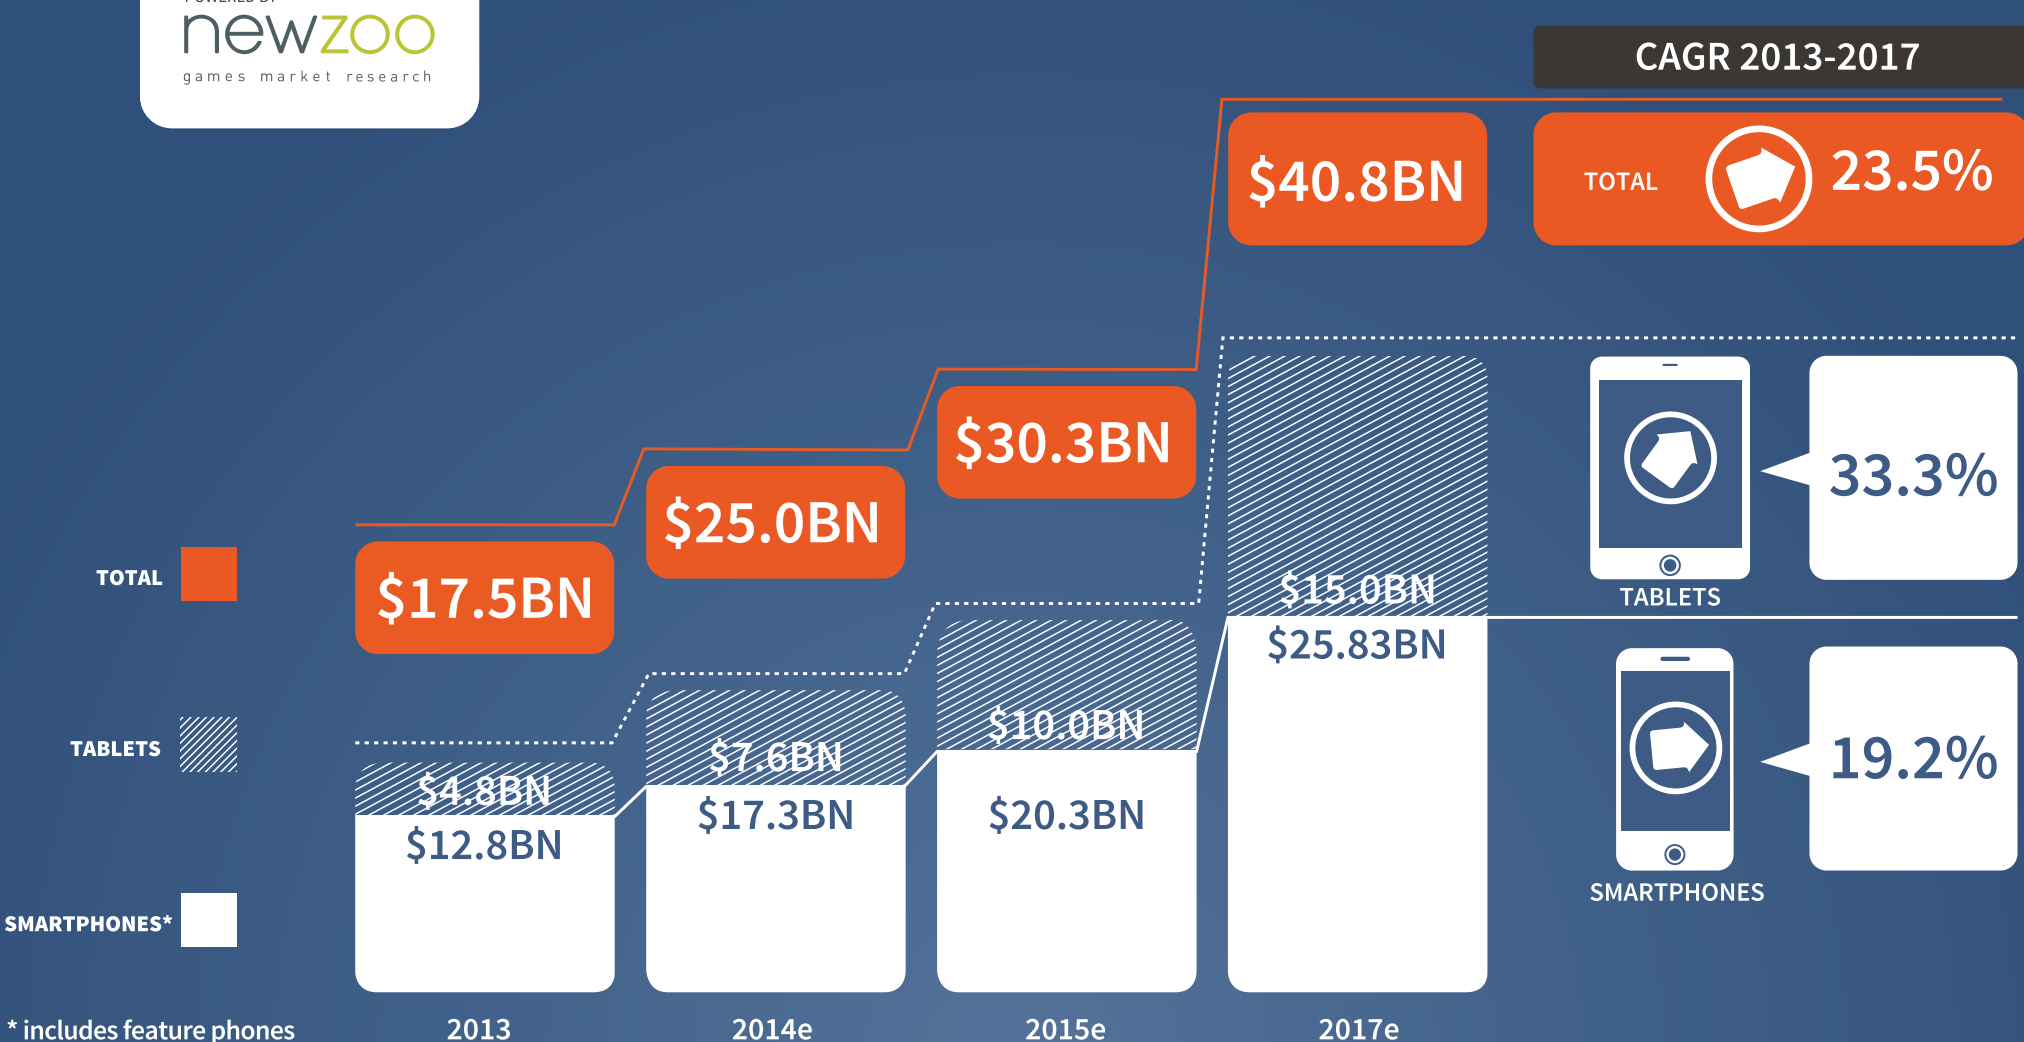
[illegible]

newzoo
games market research

CAGR 2013-2017

TOTAL

TABLETS

SMARTPHONES*

$17.5BN

$25.0BN

$30.3BN

$40.8BN

$4.8BN
$12.8BN

$7.6BN
$17.3BN

$10.0BN
$20.3BN

$15.0BN
$25.83BN

TOTAL 23.5%

33.3%
TABLETS

19.2%
SMARTPHONES

* includes feature phones

2013

2014e

2015e

2017e